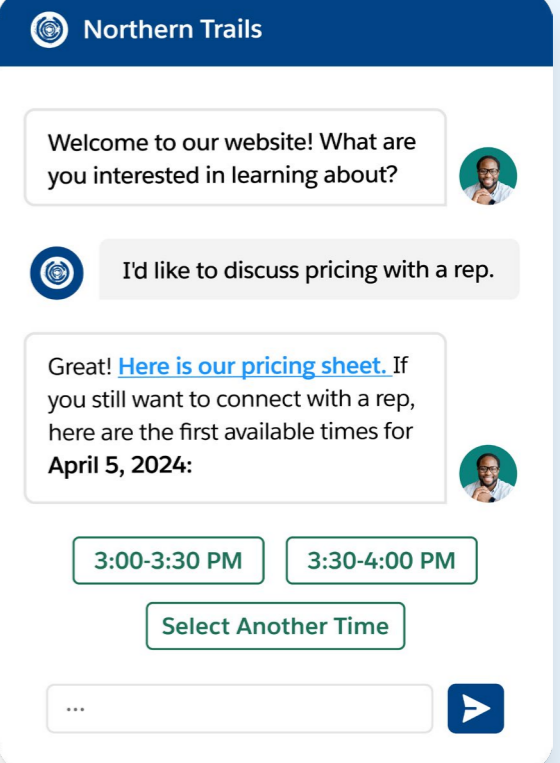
Northern Trails

Welcome to our website! What are you interested in learning about?

I'd like to discuss pricing with a rep.

Great! Here is our pricing sheet. If you still want to connect with a rep, here are the first available times for **April 5, 2024:**

3:00-3:30 PM

3:30-4:00 PM

Select Another Time

...